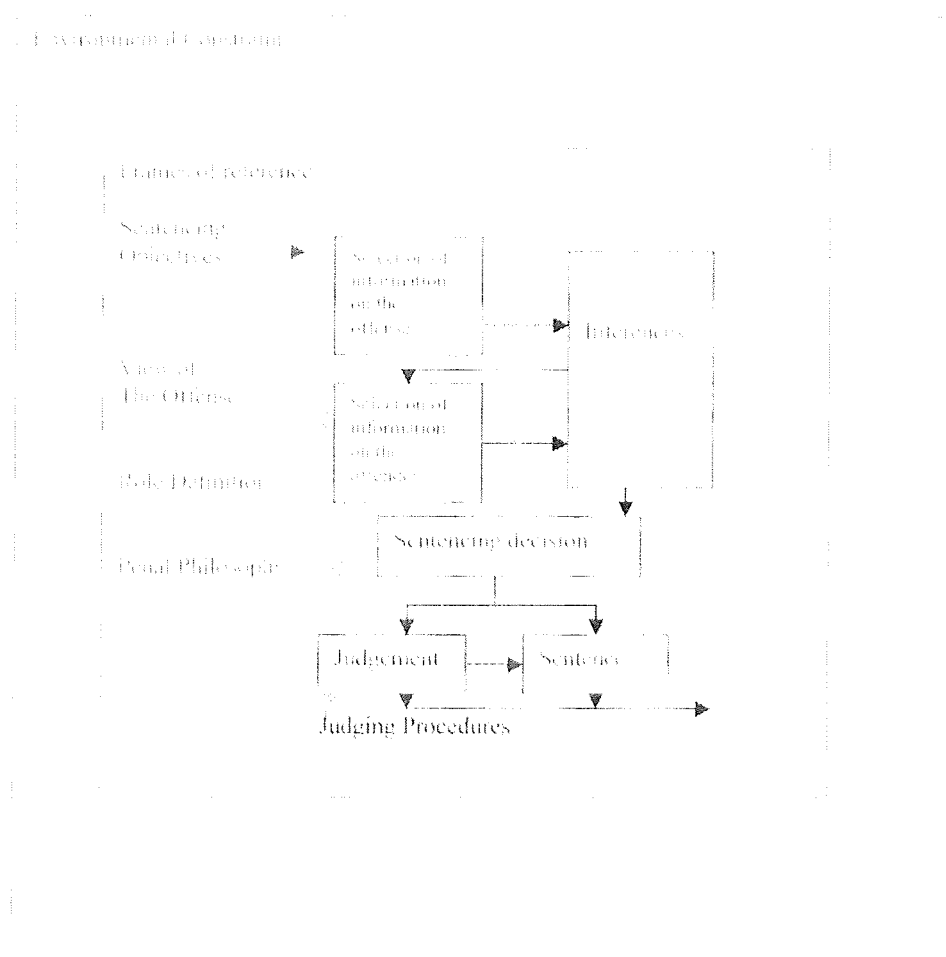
Environmental Constraints

Frames of reference

Sentencing Objectives

Selection of information on the offense

Inferences

View of The Offense

Selection of information on the offender

Role Definition

Sentencing decision

Penal Philosophy

Judgement

Sentence

Judging Procedures